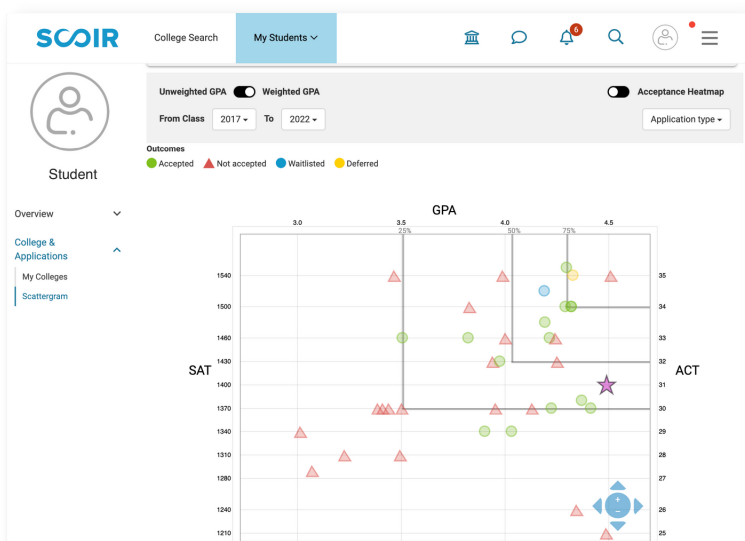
SCOIR
College Search
My Students
6

Student

Overview
College & Applications
My Colleges
Scattergram

Unweighted GPA
Weighted GPA
Acceptance Heatmap
From Class
2017
To
2022
Application type

Outcomes
Accepted
Not accepted
Waitlisted
Deferred

GPA
3.0
3.5
4.0
4.5
25%
50%
75%

SAT
1540
1500
1460
1430
1400
1370
1340
1310
1280
1240
1210

ACT
35
34
33
32
31
30
29
28
27
26
25

+
−